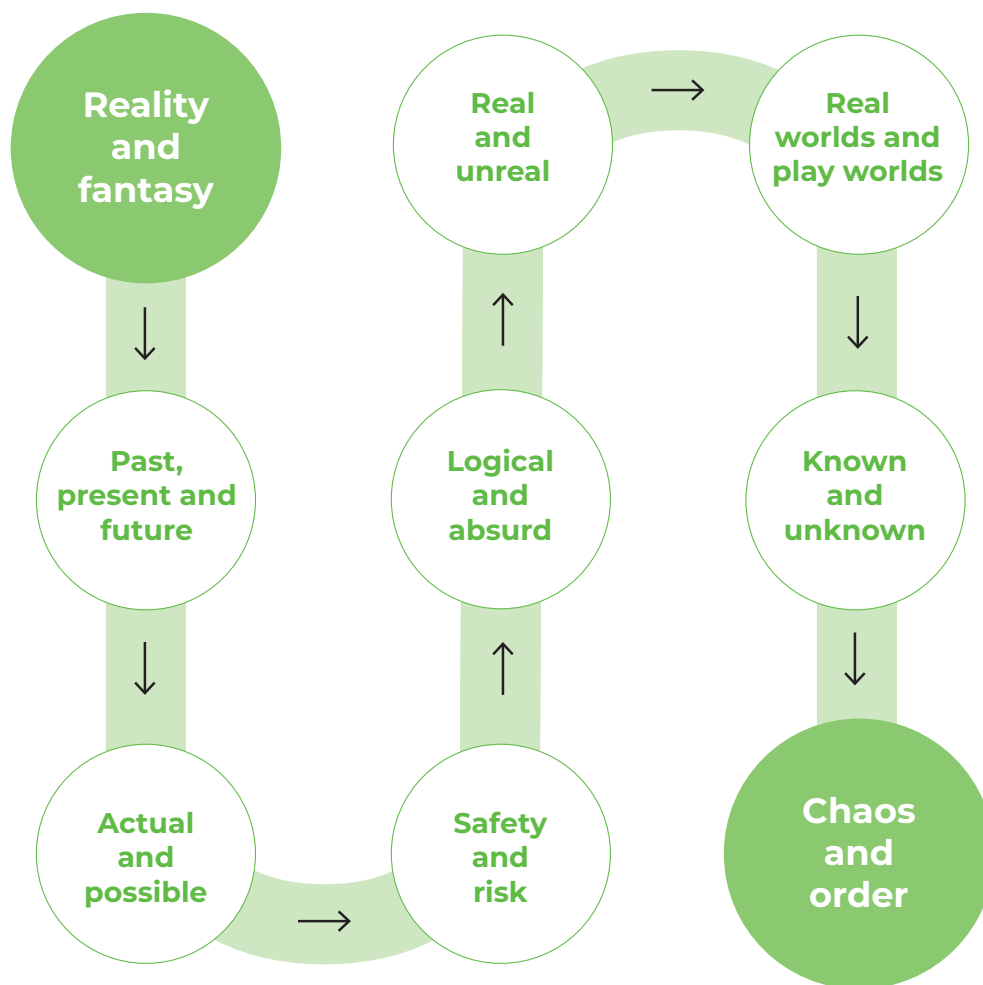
Reality and fantasy

$\downarrow$

Past, present and future

$\downarrow$

Actual and possible

$\rightarrow$

Safety and risk

$\uparrow$

Logical and absurd

$\uparrow$

Real and unreal

$\rightarrow$

Real worlds and play worlds

$\downarrow$

Known and unknown

$\downarrow$

Chaos and order